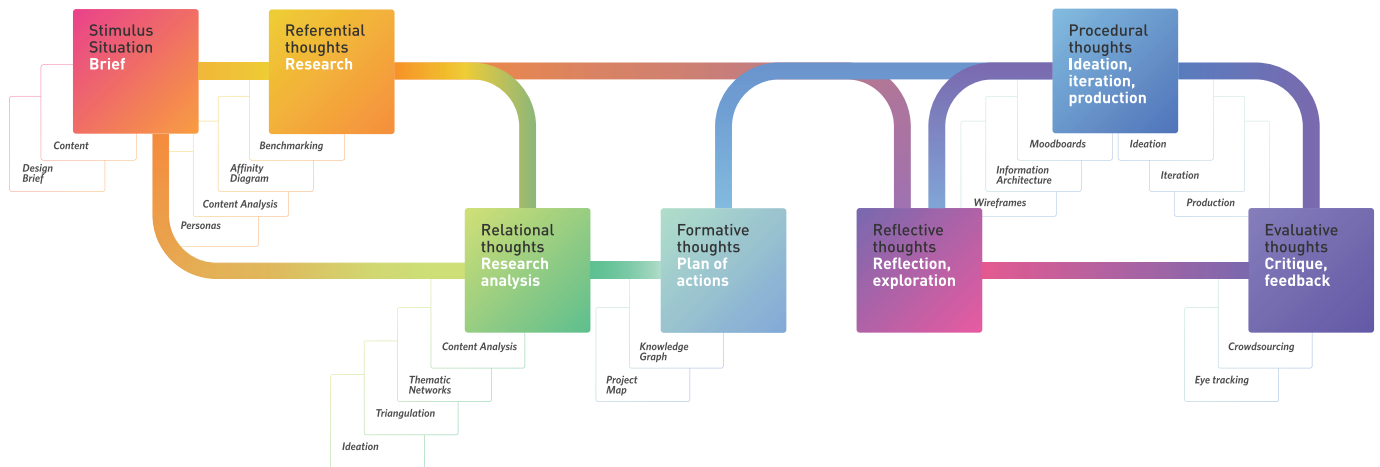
Stimulus Situation
Brief

Content

Design Brief

Referential thoughts
Research

Benchmarking

Affinity Diagram

Content Analysis

Personas

Relational thoughts
Research analysis

Content Analysis

Thematic Networks

Triangulation

Ideation

Formative thoughts
Plan of actions

Knowledge Graph

Project Map

Procedural thoughts
Ideation, iteration, production

Moodboards

Information Architecture

Wireframes

Ideation

Iteration

Production

Reflective thoughts
Reflection, exploration

Evaluative thoughts
Critique, feedback

Crowdsourcing

Eye tracking